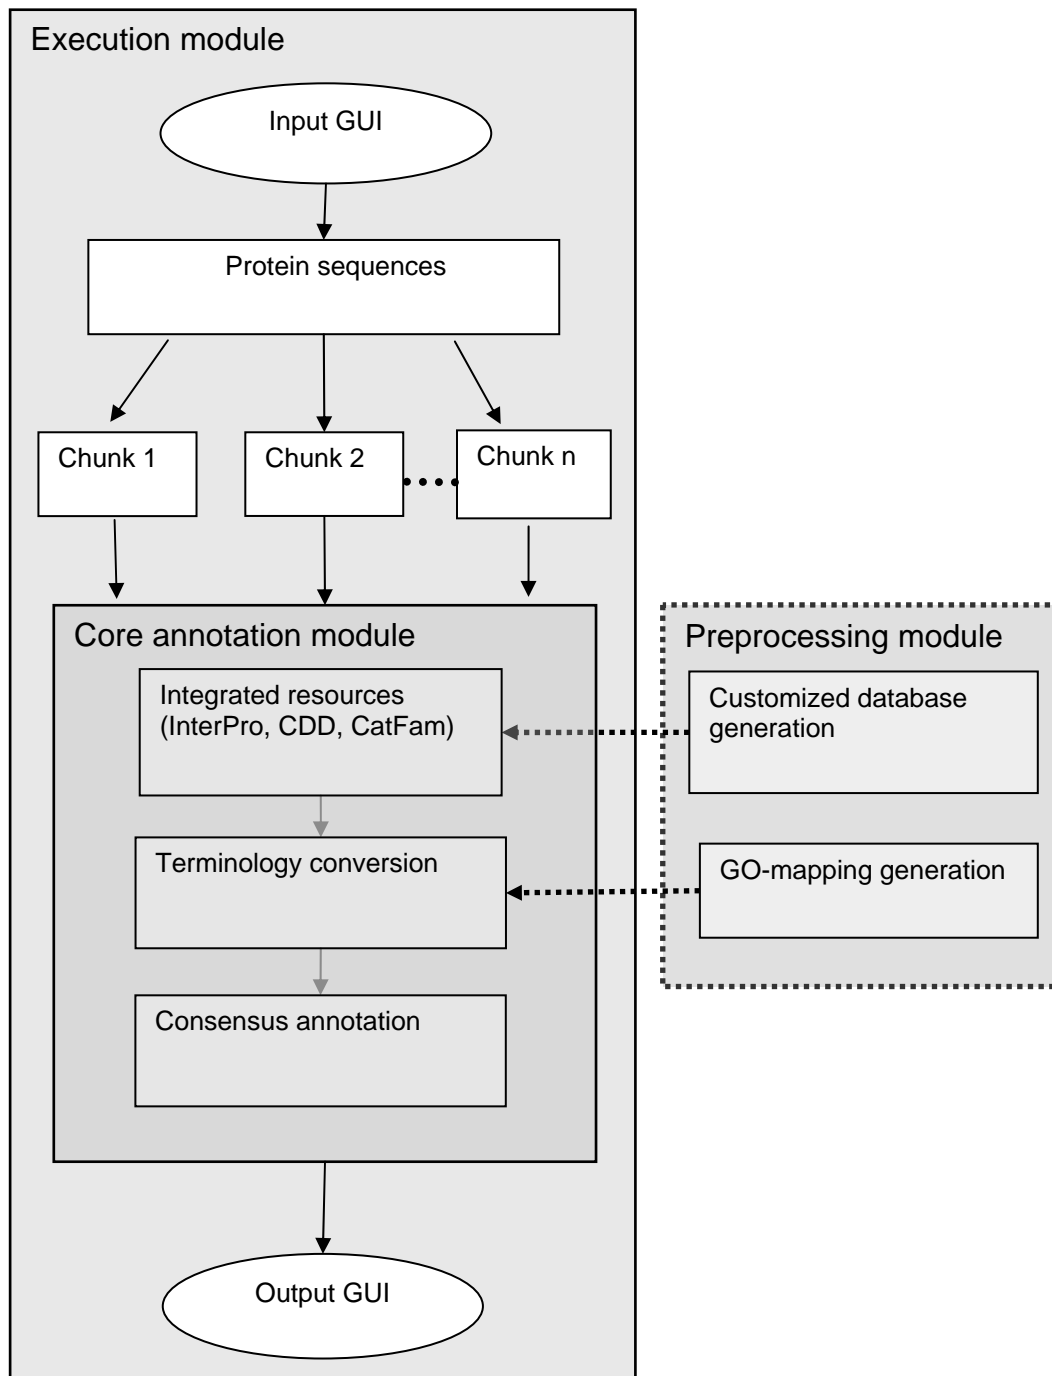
Execution module

Input GUI

Protein sequences

Chunk 1

Chunk 2

Chunk n

Core annotation module

Integrated resources (InterPro, CDD, CatFam)

Terminology conversion

Consensus annotation

Preprocessing module

Customized database generation

GO-mapping generation

Output GUI